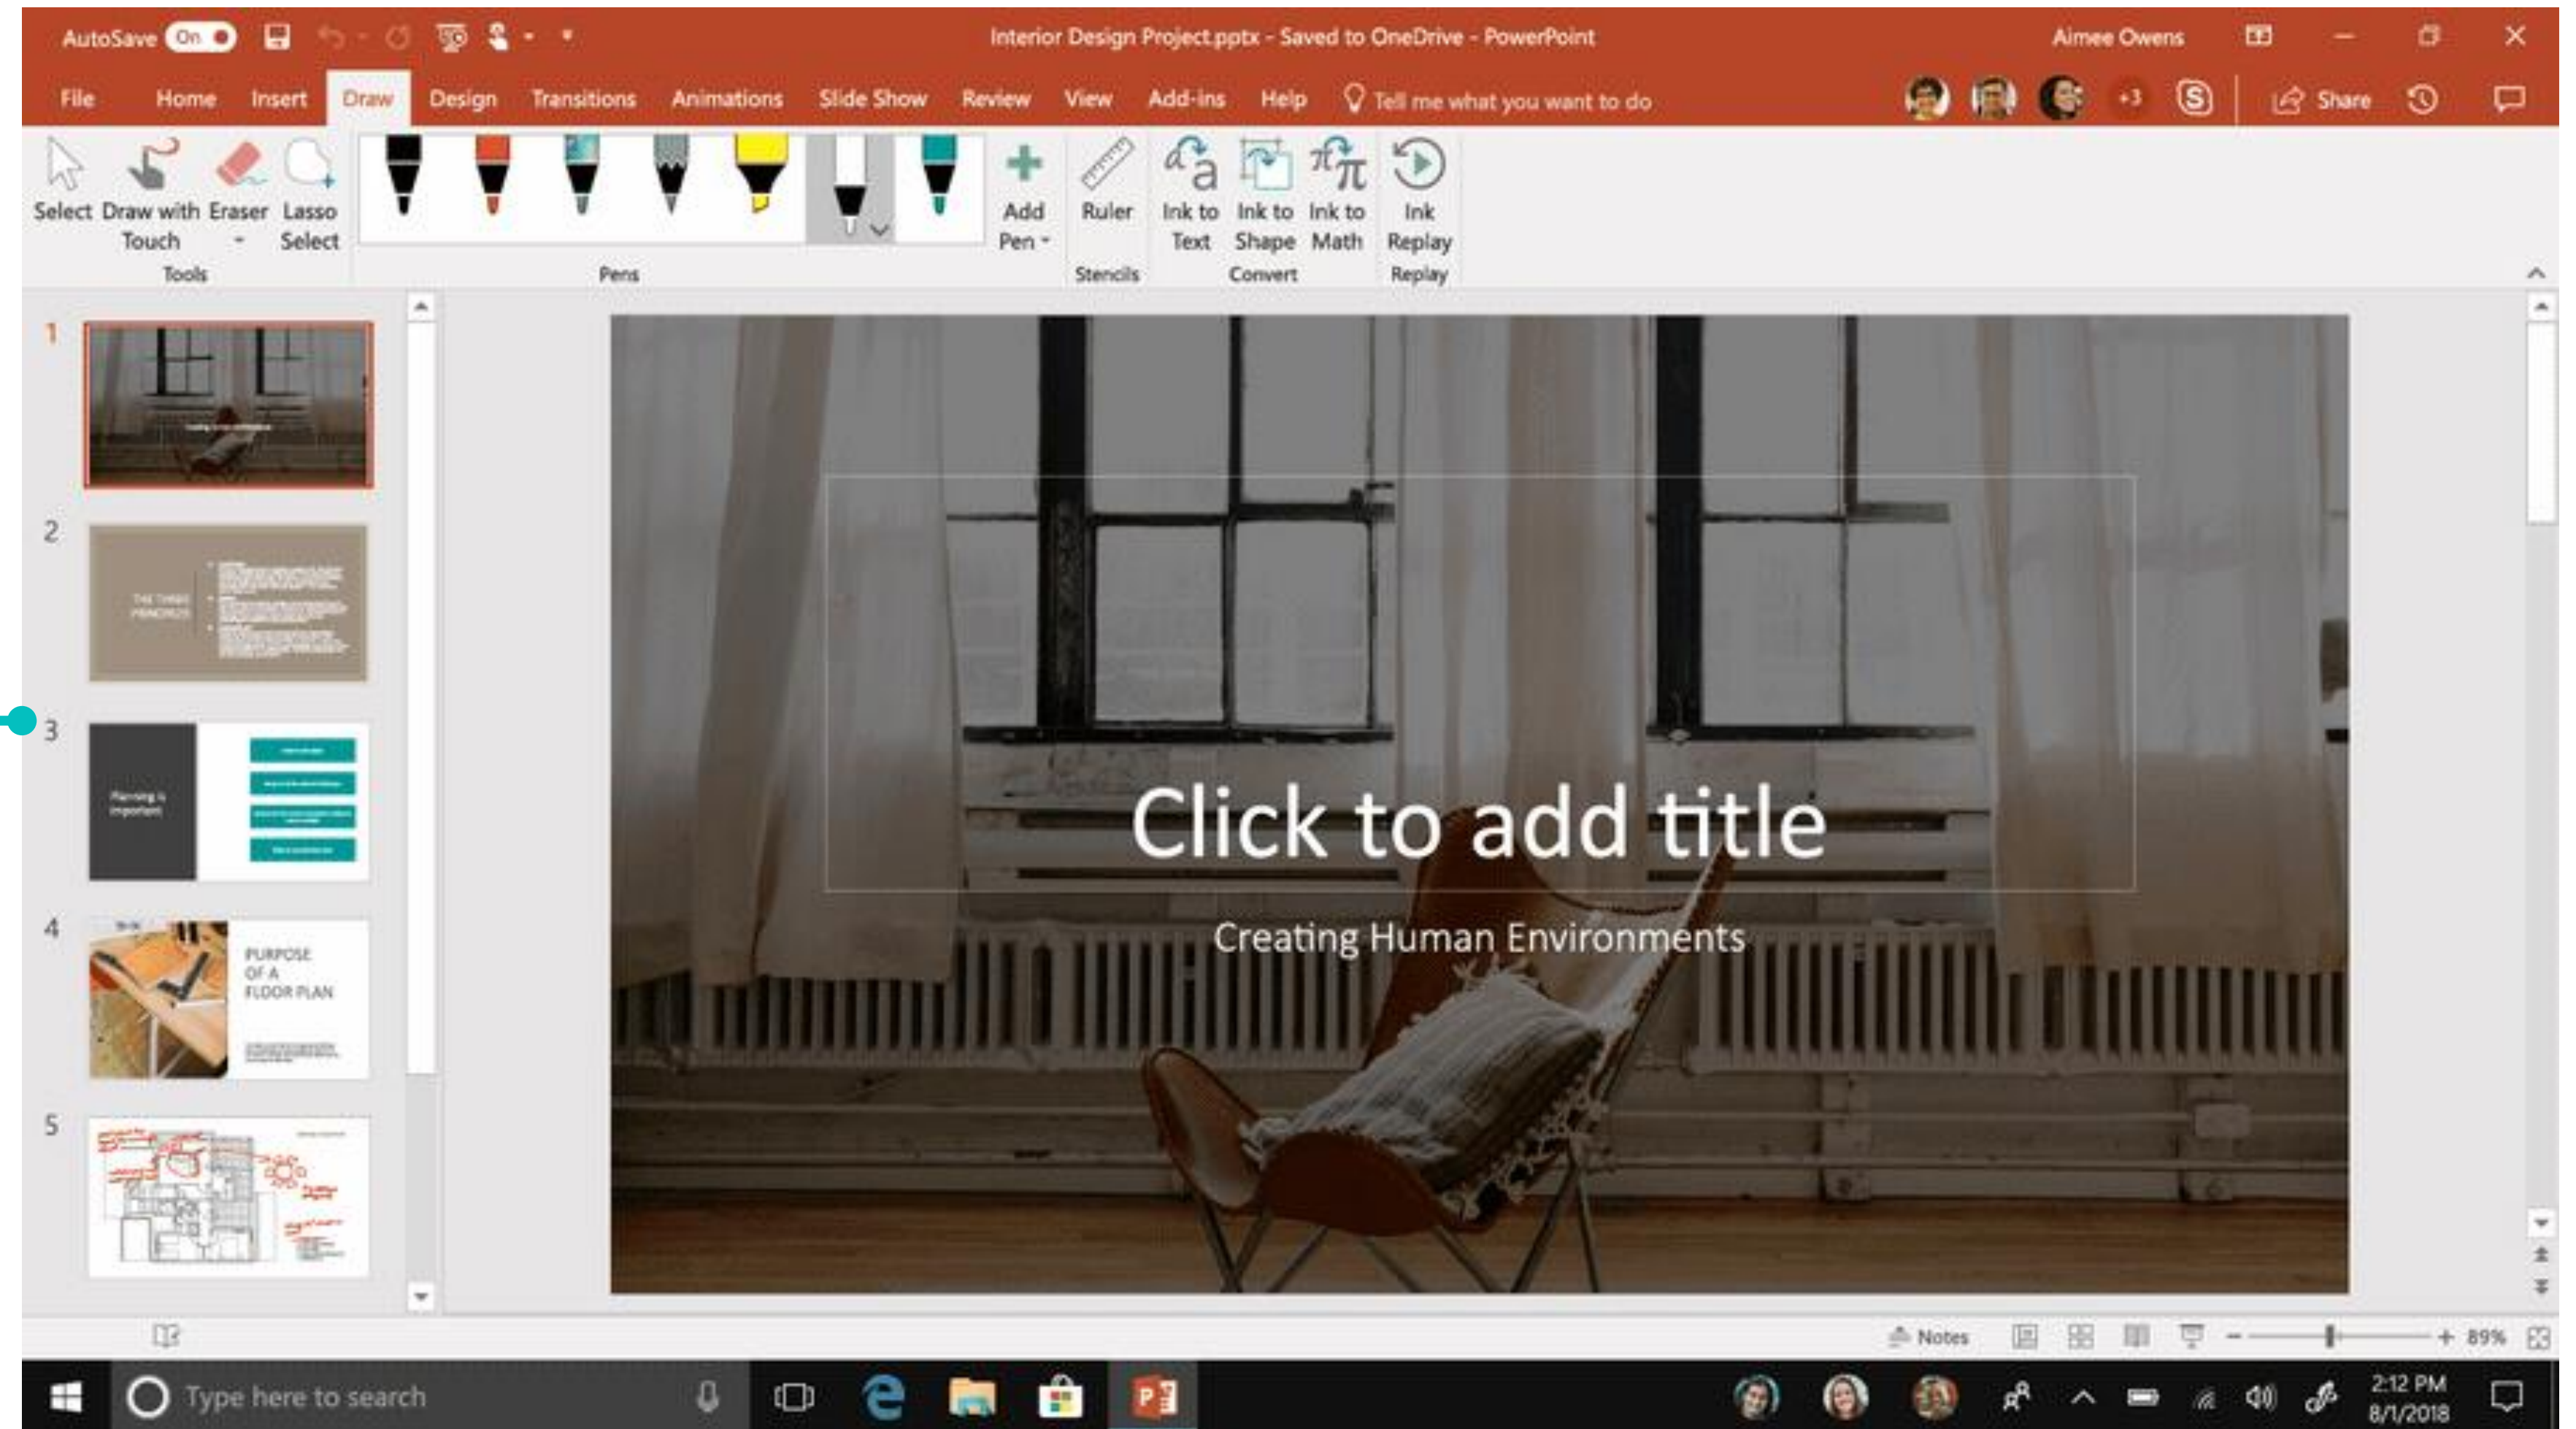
AutoSave On

Interior Design Project.pptx - Saved to OneDrive - PowerPoint

Aimee Owens

File Home Insert Draw Design Transitions Animations Slide Show Review View Add-ins Help Tell me what you want to do

+3 Share

Select Draw with Touch Eraser Lasso Select
Tools

Pens

Add Pen

Ruler
Stencils

Ink to Text Ink to Shape Ink to Math
Convert

Ink Replay
Replay

1

2
THE THREE PRINCIPLES

3
Planning is important

4
PURPOSE OF A FLOOR PLAN

5

Click to add title

Creating Human Environments

Notes 89%

Type here to search

2:12 PM
8/1/2018